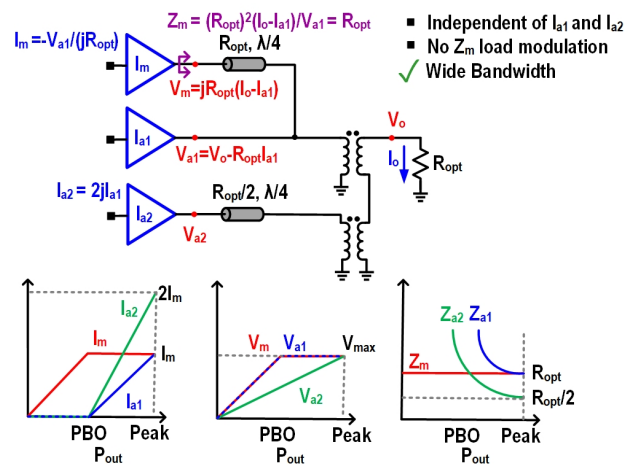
$Z_m = (R_{opt})^2(I_o-I_{a1})/V_{a1} = R_{opt}$

■ Independent of $I_{a1}$ and $I_{a2}$
■ No $Z_m$ load modulation
✓ Wide Bandwidth

$I_m = -V_{a1}/(jR_{opt})$

$I_m$

$R_{opt}$, λ/4

$V_m = jR_{opt}(I_o-I_{a1})$

$I_{a1}$

$V_{a1} = V_o - R_{opt}I_{a1}$

$V_o$

$I_o$

$R_{opt}$

$I_{a2} = 2jI_{a1}$

$I_{a2}$

$R_{opt}/2$, λ/4

$V_{a2}$

$I_{a2}$
$2I_m$
$I_m$
$I_m$
$I_{a1}$
PBO
Peak
$P_{out}$

$V_m$
$V_{a1}$
$V_{max}$
$V_{a2}$
PBO
Peak
$P_{out}$

$Z_{a2}$
$Z_{a1}$
$Z_m$
$R_{opt}$
$R_{opt}/2$
PBO
Peak
$P_{out}$